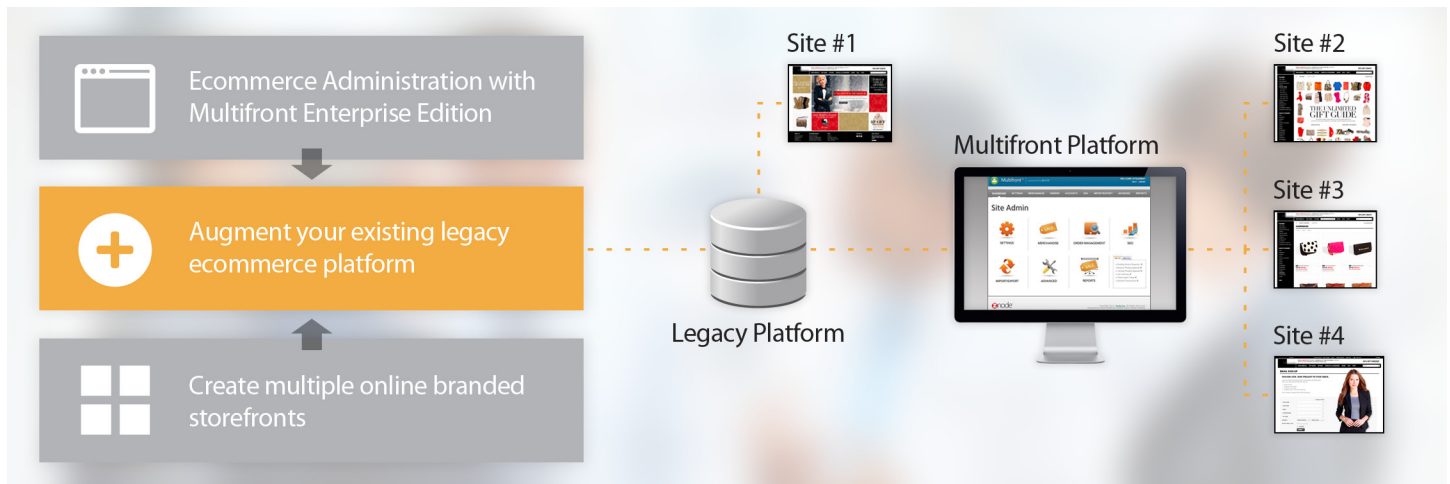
Ecommerce Administration with Multifront Enterprise Edition

Augment your existing legacy ecommerce platform

Create multiple online branded storefronts

Site #1

Legacy Platform

Multifront Platform

Multifront

Site Admin

SETTINGS

MERCHANDISE

ORDER MANAGEMENT

SEO

IMPORT/EXPORT

ADVANCED

REPORTS

znode

Site #2

THE UNLIMITED GIFT GUIDE

Site #3

Site #4